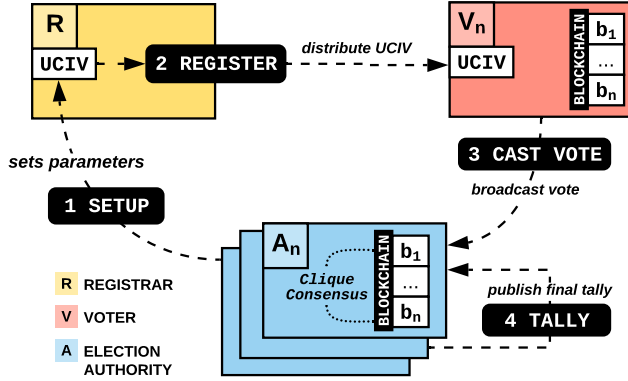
R
UCIV
2 REGISTER
distribute UCIV
$V_n$
UCIV
BLOCKCHAIN
$b_1$
...
$b_n$
sets parameters
3 CAST VOTE
broadcast vote
1 SETUP
$A_n$
Clique Consensus
BLOCKCHAIN
$b_1$
...
$b_n$
publish final tally
4 TALLY
R REGISTRAR
V VOTER
A ELECTION AUTHORITY